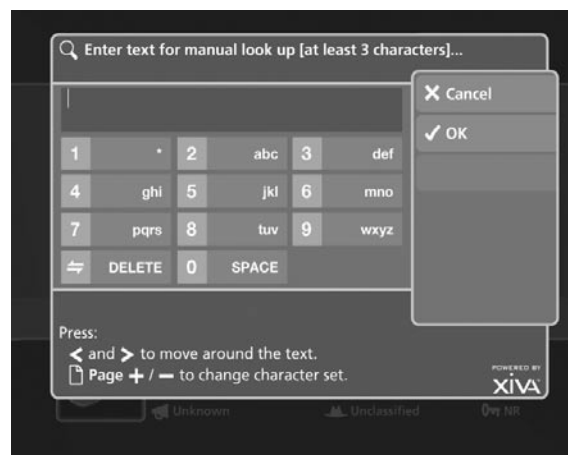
Enter text for manual look up [at least 3 characters]...

| 1 | . | 2 | abc | 3 | def |
|---|---|---|---|---|---|
| 4 | ghi | 5 | jkl | 6 | mno |
| 7 | pqrs | 8 | tuv | 9 | wxyz |
| ⇆ | DELETE | 0 | SPACE | | |

✕ Cancel
✓ OK

Press:
< and > to move around the text.
Page + / — to change character set.

POWERED BY
XIVA

Unknown
Unclassified
NR